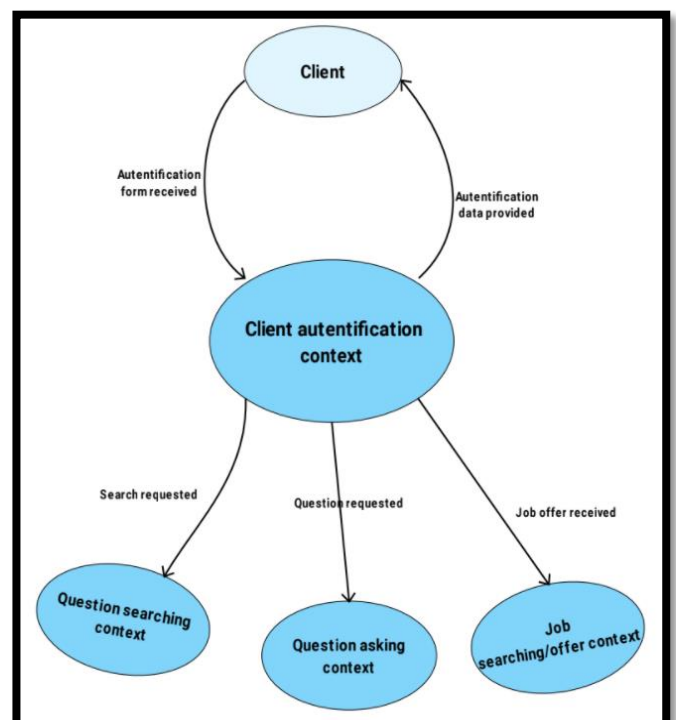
Client

Autentification form received

Autentification data provided

Client autentification context

Search requested

Question requested

Job offer received

Question searching context

Question asking context

Job searching/offer context